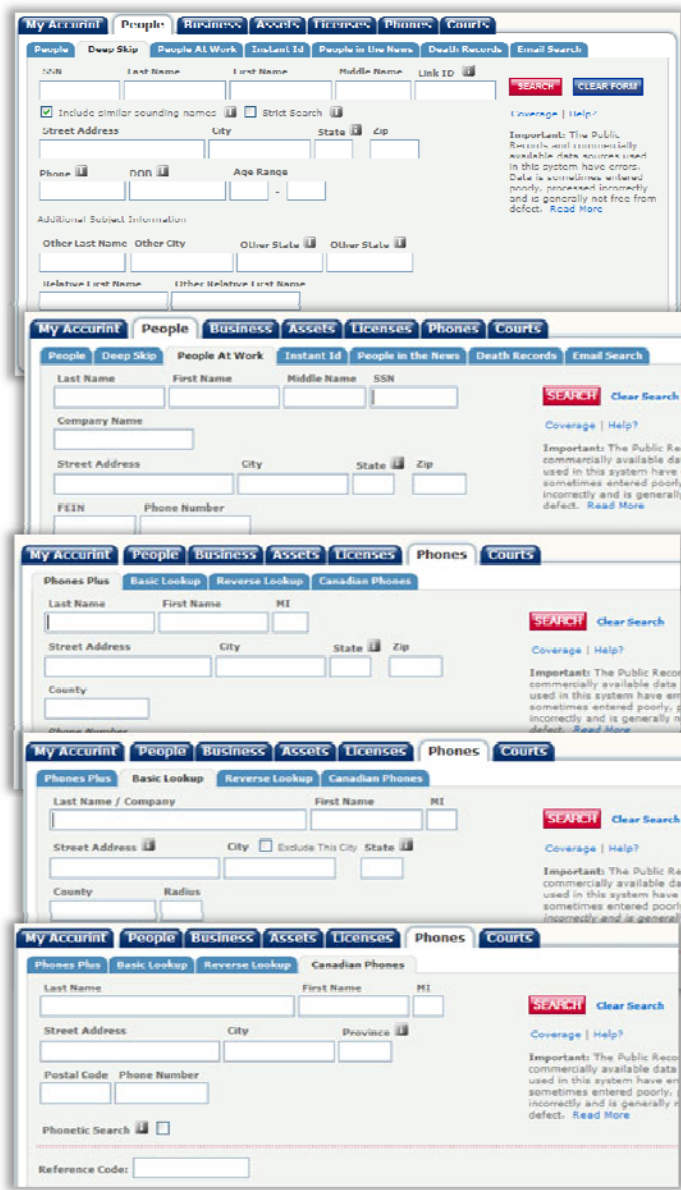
My Accurint | People | Business | Assets | Licenses | Phones | Courts

People | Deep Skip | People At Work | Instant Id | People in the News | Death Records | Email Search

SSN | Last Name | First Name | Middle Name | Unik ID

SEARCH | CLEAR FORM

Include similar sounding names | Strict Search

Coverage | Help?

Street Address | City | State | Zip

Important: The Public Records and commercially available data sources used in this system have errors. Data is sometimes entered poorly, processed incorrectly and is generally not free from defect. Read More

Phone | DOB | Age Range

Additional Subject Information

Other Last Name | Other City | Other State | Other State

Relative First Name | Other Relative First Name

My Accurint | People | Business | Assets | Licenses | Phones | Courts

People | Deep Skip | People At Work | Instant Id | People in the News | Death Records | Email Search

Last Name | First Name | Middle Name | SSN

SEARCH | Clear Search

Company Name

Coverage | Help?

Street Address | City | State | Zip

Important: The Public Rec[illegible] commercially available dat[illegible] used in this system have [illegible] sometimes entered poorly, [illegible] incorrectly and is generally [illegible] defect. Read More

FEIN | Phone Number

My Accurint | People | Business | Assets | Licenses | Phones | Courts

Phones Plus | Basic Lookup | Reverse Lookup | Canadian Phones

Last Name | First Name | MI

SEARCH | Clear Search

Street Address | City | State | Zip

Coverage | Help?

County

Important: The Public Recor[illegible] commercially available data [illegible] used in this system have em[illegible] sometimes entered poorly, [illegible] incorrectly and is generally n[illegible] defect. Read More

Phone Number

My Accurint | People | Business | Assets | Licenses | Phones | Courts

Phones Plus | Basic Lookup | Reverse Lookup | Canadian Phones

Last Name / Company | First Name | MI

SEARCH | Clear Search

Street Address | City | Exclude This City | State

Coverage | Help?

County | Radius

Important: The Public Re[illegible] commercially available da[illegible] used in this system have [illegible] sometimes entered poorl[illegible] incorrectly and is generall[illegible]

My Accurint | People | Business | Assets | Licenses | Phones | Courts

Phones Plus | Basic Lookup | Reverse Lookup | Canadian Phones

Last Name | First Name | MI

SEARCH | Clear Search

Street Address | City | Province

Coverage | Help?

Postal Code | Phone Number

Important: The Public Reco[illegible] commercially available data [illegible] used in this system have en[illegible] sometimes entered poorly, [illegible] incorrectly and is generally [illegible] defect. Read More

Phonetic Search

Reference Code: